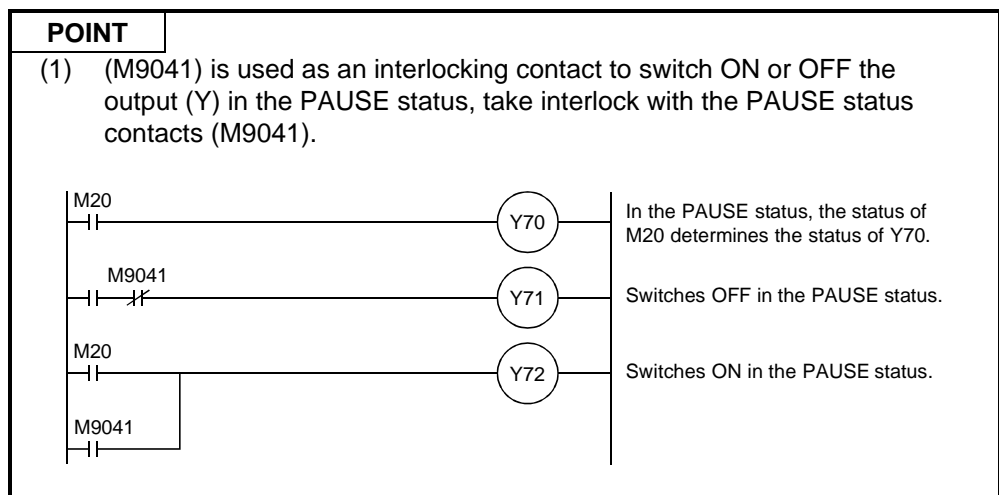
POINT

(1) (M9041) is used as an interlocking contact to switch ON or OFF the output (Y) in the PAUSE status, take interlock with the PAUSE status contacts (M9041).

M20

Y70

In the PAUSE status, the status of M20 determines the status of Y70.

M9041

Y71

Switches OFF in the PAUSE status.

M20

Y72

Switches ON in the PAUSE status.

M9041